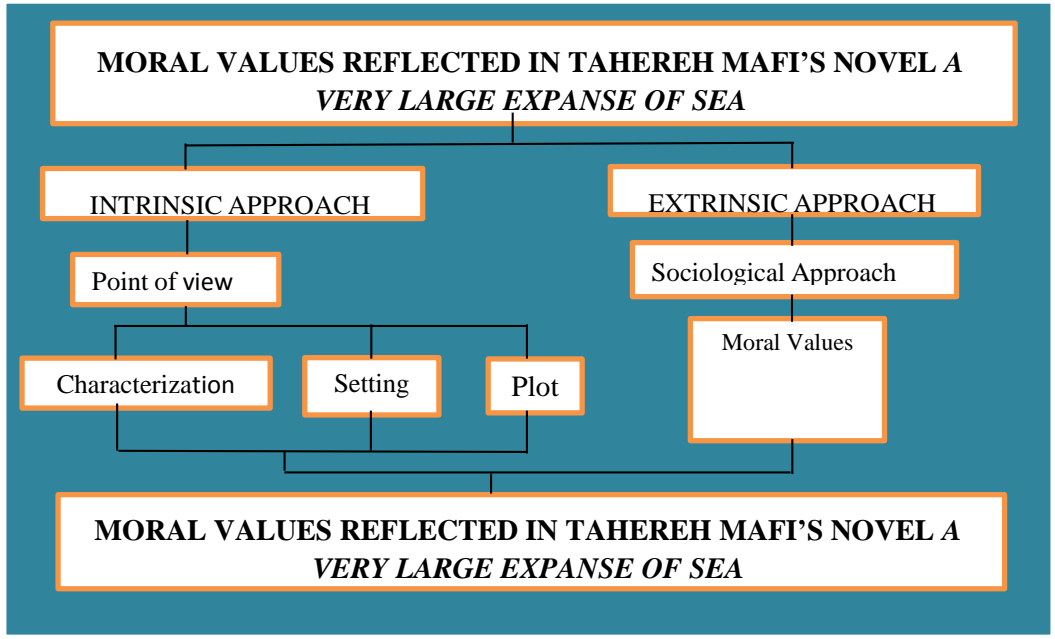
MORAL VALUES REFLECTED IN TAHEREH MAFI'S NOVEL *A VERY LARGE EXPANSE OF SEA*

INTRINSIC APPROACH

EXTRINSIC APPROACH

Point of view

Sociological Approach

Characterization

Setting

Plot

Moral Values

MORAL VALUES REFLECTED IN TAHEREH MAFI'S NOVEL *A VERY LARGE EXPANSE OF SEA*